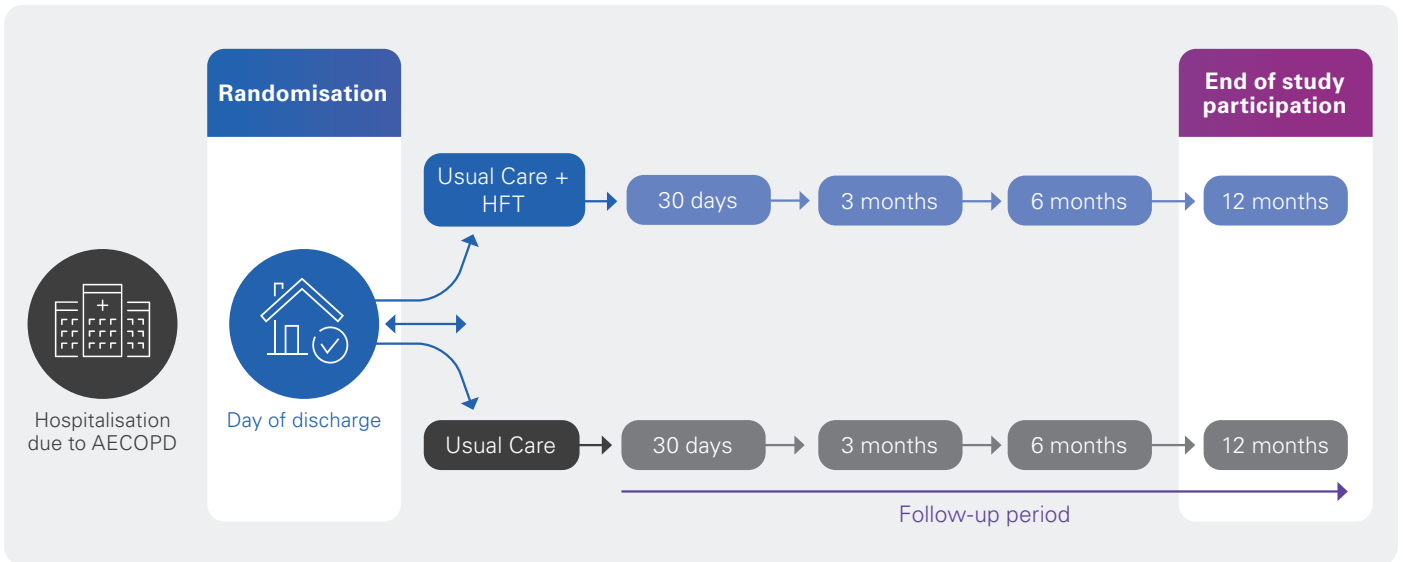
Randomisation

End of study participation

Usual Care + HFT

30 days

3 months

6 months

12 months

Hospitalisation due to AECOPD

Day of discharge

Usual Care

30 days

3 months

6 months

12 months

Follow-up period